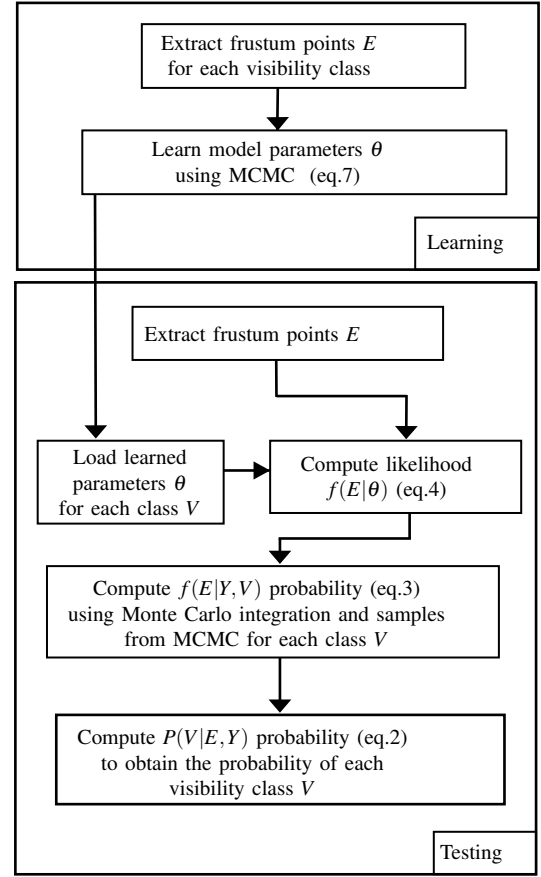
Extract frustum points $E$ for each visibility class

Learn model parameters $\theta$ using MCMC (eq.7)

Learning

Extract frustum points $E$

Load learned parameters $\theta$ for each class $V$

Compute likelihood $f(E|\theta)$ (eq.4)

Compute $f(E|Y,V)$ probability (eq.3) using Monte Carlo integration and samples from MCMC for each class $V$

Compute $P(V|E,Y)$ probability (eq.2) to obtain the probability of each visibility class $V$

Testing